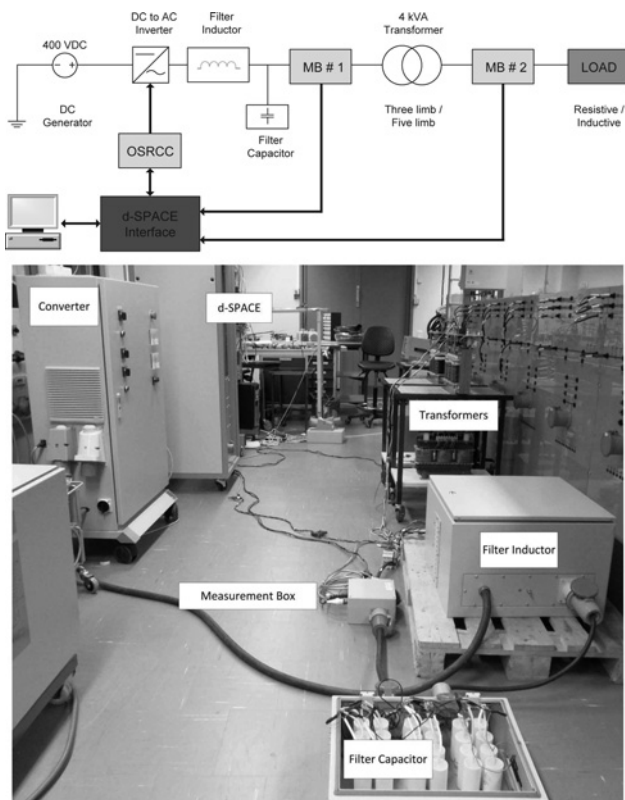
400 VDC

DC Generator

DC to AC Inverter

Filter Inductor

Filter Capacitor

MB # 1

4 kVA Transformer

Three limb / Five limb

MB # 2

LOAD

Resistive / Inductive

OSRCC

d-SPACE Interface

Converter

d-SPACE

Transformers

Filter Inductor

Measurement Box

Filter Capacitor